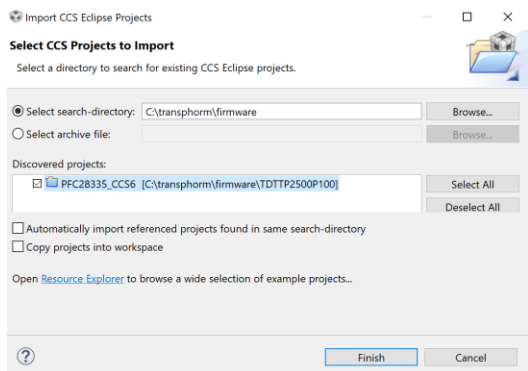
Import CCS Eclipse Projects

Select CCS Projects to Import

Select a directory to search for existing CCS Eclipse projects.

Select search-directory: C:\transphorm\firmware
Browse...

Select archive file:
Browse...

Discovered projects:

PFC28335_CCS6 [C:\transphorm\firmware\TDTTP2500P100]

Select All

Deselect All

Automatically import referenced projects found in same search-directory

Copy projects into workspace

Open Resource Explorer to browse a wide selection of example projects...

?

Finish

Cancel